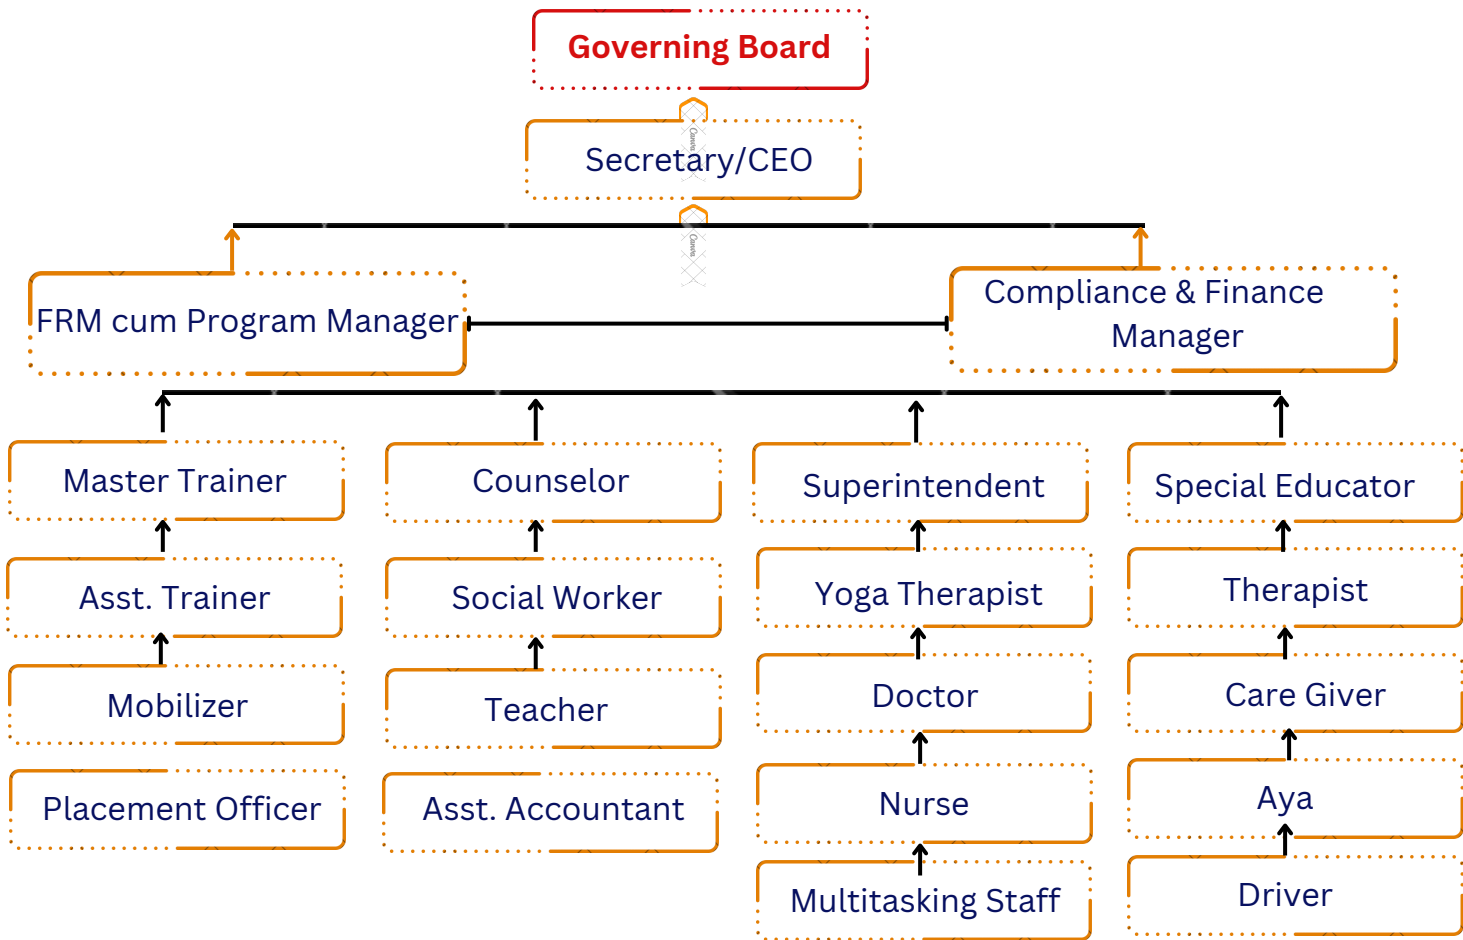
Governing Board

Secretary/CEO

FRM cum Program Manager

Compliance & Finance Manager

Master Trainer

Asst. Trainer

Mobilizer

Placement Officer

Counselor

Social Worker

Teacher

Asst. Accountant

Superintendent

Yoga Therapist

Doctor

Nurse

Multitasking Staff

Special Educator

Therapist

Care Giver

Aya

Driver